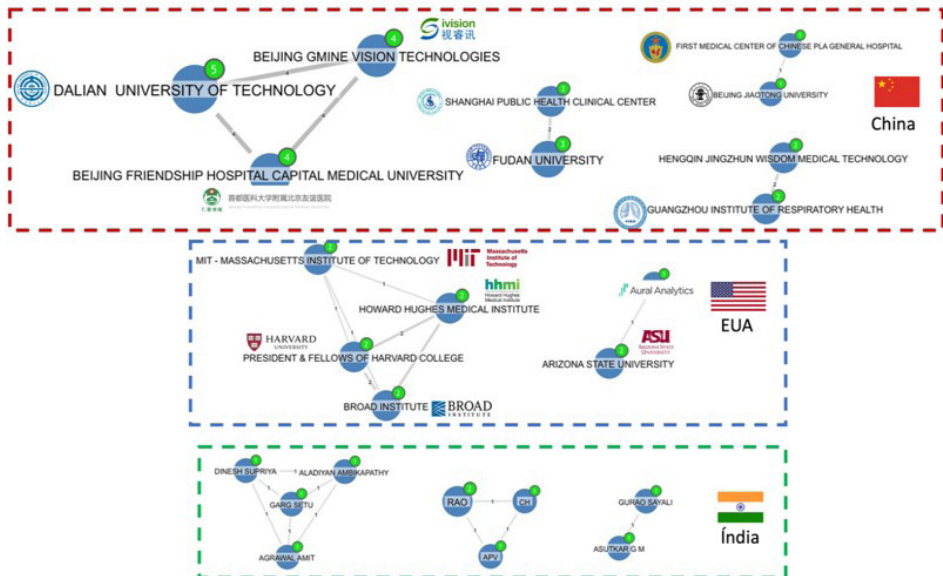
ivision
视睿讯

5 DALIAN UNIVERSITY OF TECHNOLOGY

4 BEIJING GMINE VISION TECHNOLOGIES

4 BEIJING FRIENDSHIP HOSPITAL CAPITAL MEDICAL UNIVERSITY

首都医科大学附属北京友谊医院

2 SHANGHAI PUBLIC HEALTH CLINICAL CENTER

3 FUDAN UNIVERSITY

2 FIRST MEDICAL CENTER OF CHINESE PLA GENERAL HOSPITAL

2 BEIJING JIAOTONG UNIVERSITY

China

2 HENGQIN JINGZHUN WISDOM MEDICAL TECHNOLOGY

2 GUANGZHOU INSTITUTE OF RESPIRATORY HEALTH

2 MIT - MASSACHUSETTS INSTITUTE OF TECHNOLOGY

Massachusetts Institute of Technology

hhmi Howard Hughes Medical Institute

2 HOWARD HUGHES MEDICAL INSTITUTE

HARVARD UNIVERSITY

2 PRESIDENT & FELLOWS OF HARVARD COLLEGE

2 BROAD INSTITUTE

BROAD INSTITUTE

Aural Analytics

ASU ARIZONA STATE UNIVERSITY

2 ARIZONA STATE UNIVERSITY

EUA

DINESH SUPRIYA

ALADIYAN AMBIKAPATHY

GARG SETU

AGRAWAL AMIT

RAO

CH

APV

GURAO SAYALI

ASUTKAR G M

Índia